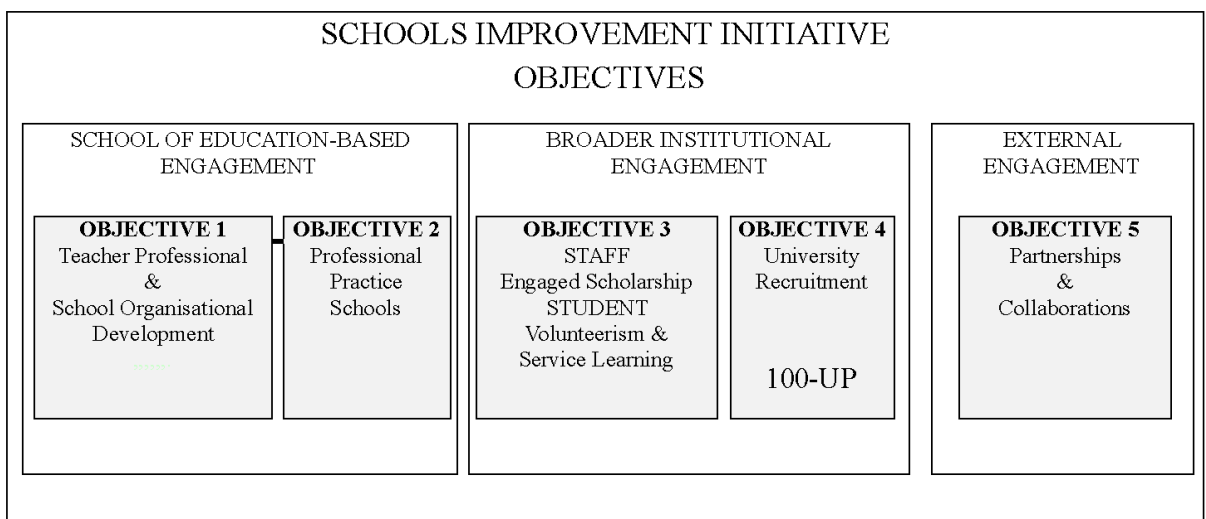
SCHOOLS IMPROVEMENT INITIATIVE
OBJECTIVES

SCHOOL OF EDUCATION-BASED ENGAGEMENT

**OBJECTIVE 1**
Teacher Professional
&
School Organisational Development

**OBJECTIVE 2**
Professional Practice Schools

BROADER INSTITUTIONAL ENGAGEMENT

**OBJECTIVE 3**
STAFF
Engaged Scholarship
STUDENT
Volunteerism & Service Learning

**OBJECTIVE 4**
University Recruitment

100-UP

EXTERNAL ENGAGEMENT

**OBJECTIVE 5**
Partnerships
&
Collaborations